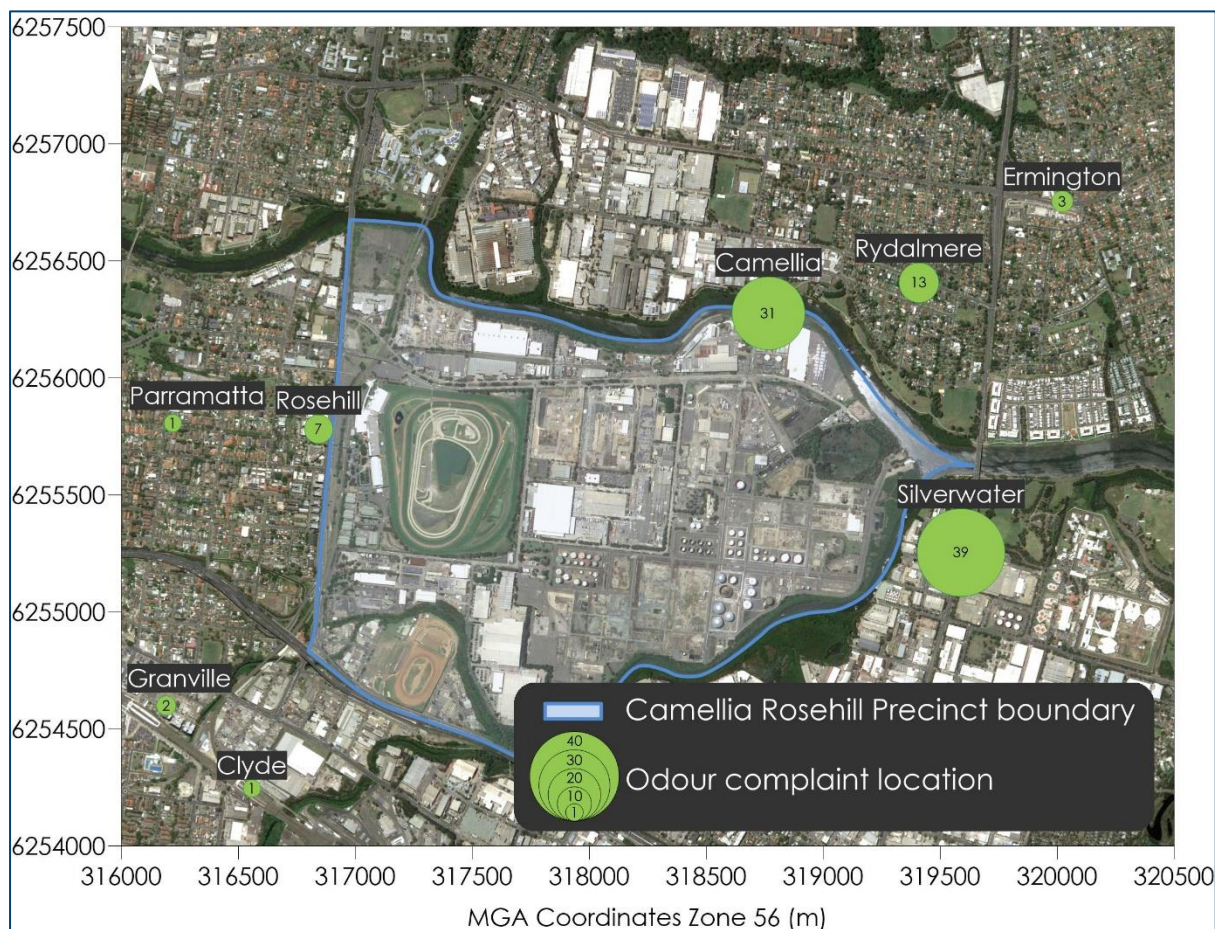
6257500
6257000
6256500
6256000
6255500
6255000
6254500
6254000

N

Ermington
3

Rydalmere
13

Camellia
31

Parramatta
1

Rosehill
7

Silverwater
39

Granville
2

Clyde
1

Camellia Rosehill Precinct boundary

40
30
20
10
1
Odour complaint location

316000 316500 317000 317500 318000 318500 319000 319500 320000 320500

MGA Coordinates Zone 56 (m)